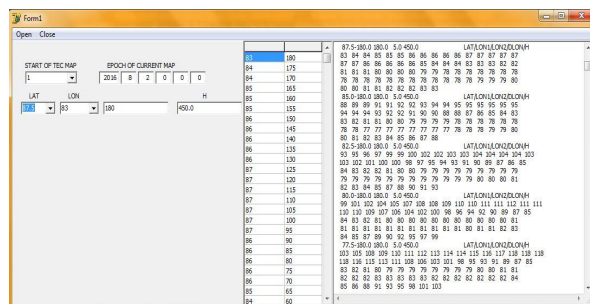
Form1

Open Close

START OF TEC MAP
1

EPOCH OF CURRENT MAP
2016 8 2 0 0

LAT LON H
87.5 83 180 450.0

| | |
|---|---|
| 83 | 180 |
| 84 | 175 |
| 84 | 170 |
| 85 | 165 |
| 85 | 160 |
| 86 | 155 |
| 86 | 150 |
| 86 | 145 |
| 86 | 140 |
| 86 | 135 |
| 87 | 130 |
| 87 | 125 |
| 87 | 120 |
| 87 | 115 |
| 87 | 110 |
| 87 | 105 |
| 87 | 100 |
| 87 | 95 |
| 86 | 90 |
| 86 | 85 |
| 86 | 80 |
| 86 | 75 |
| 86 | 70 |
| 85 | 65 |
| 84 | 60 |

87.5-180.0 180.0 5.0 450.0 LAT/LON1/LON2/DLON/H
83 84 84 85 85 85 86 86 86 86 86 87 87 87 87 87
87 87 86 86 86 86 86 85 84 84 84 83 83 83 82 82
81 81 81 80 80 80 80 79 79 78 78 78 78 78 78 78
78 78 78 78 78 78 78 78 78 78 78 79 79 79 79 80
80 80 81 81 82 82 82 83 83
85.0-180.0 180.0 5.0 450.0 LAT/LON1/LON2/DLON/H
88 89 89 91 91 92 92 93 94 94 95 95 95 95 95 95
94 94 94 93 92 92 91 90 90 88 88 87 86 85 84 83
83 82 81 81 80 80 79 79 79 79 78 78 78 78 78 78
78 78 77 77 77 77 77 77 77 77 78 78 79 79 80
80 81 82 83 84 85 86 87 88
82.5-180.0 180.0 5.0 450.0 LAT/LON1/LON2/DLON/H
93 95 96 97 99 99 100 102 102 103 103 104 104 104 104 103
103 102 101 100 100 98 97 95 94 93 91 90 89 87 86 85
84 83 82 82 81 80 80 79 79 79 79 79 79 79 79 79
79 79 79 79 79 79 79 79 79 79 79 79 80 80 80 81
82 83 84 85 87 88 90 91 93
80.0-180.0 180.0 5.0 450.0 LAT/LON1/LON2/DLON/H
99 101 102 104 105 107 108 109 110 110 111 111 112 111 111
110 110 109 107 106 104 102 100 98 96 94 92 90 89 87 85
84 83 82 81 80 80 80 80 80 80 80 80 80 80 80 81
81 81 81 81 81 81 81 81 81 81 81 80 81 81 82 83
84 85 87 89 90 92 95 97 99
77.5-180.0 180.0 5.0 450.0 LAT/LON1/LON2/DLON/H
103 105 108 109 110 111 112 113 114 114 115 116 117 118 118 118
118 116 115 113 111 108 106 103 101 98 95 93 91 89 87 85
83 82 81 80 79 79 79 79 79 79 79 79 80 80 81 81
82 82 82 83 83 83 83 83 82 82 82 82 82 82 82 84
85 86 88 91 93 95 98 101 103